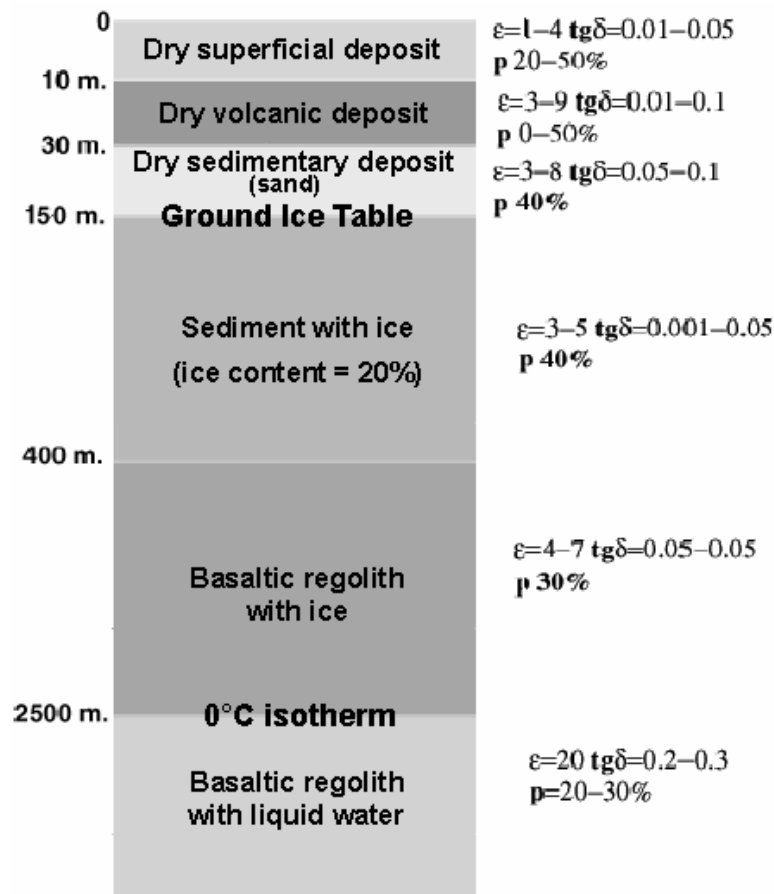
0
Dry superficial deposit
$\varepsilon$=l–4 **tg**$\delta$=0.01–0.05
**p** 20–50%

10 m.
Dry volcanic deposit
$\varepsilon$=3–9 **tg**$\delta$=0.01–0.1
**p** 0–50%

30 m.
Dry sedimentary deposit
(sand)
$\varepsilon$=3–8 **tg**$\delta$=0.05–0.1
**p 40%**

150 m.
Ground Ice Table

Sediment with ice
(ice content = 20%)
$\varepsilon$=3–5 **tg**$\delta$=0.001–0.05
**p 40%**

400 m.

Basaltic regolith
with ice
$\varepsilon$=4–7 **tg**$\delta$=0.05–0.05
**p 30%**

2500 m.
0°C isotherm

Basaltic regolith
with liquid water
$\varepsilon$=20 **tg**$\delta$=0.2–0.3
**p**=20–30%